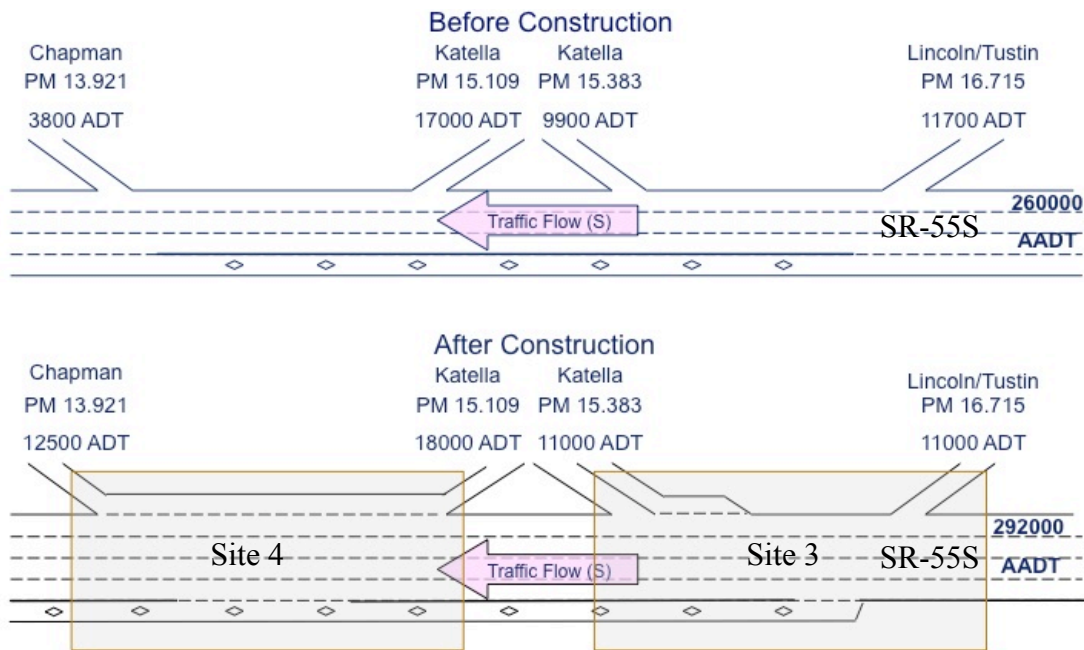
Before Construction

Chapman
PM 13.921
3800 ADT

Katella
PM 15.109
17000 ADT

Katella
PM 15.383
9900 ADT

Lincoln/Tustin
PM 16.715
11700 ADT

Traffic Flow (S)

SR-55S

260000
AADT

After Construction

Chapman
PM 13.921
12500 ADT

Katella
PM 15.109
18000 ADT

Katella
PM 15.383
11000 ADT

Lincoln/Tustin
PM 16.715
11000 ADT

Site 4

Traffic Flow (S)

Site 3

SR-55S

292000
AADT